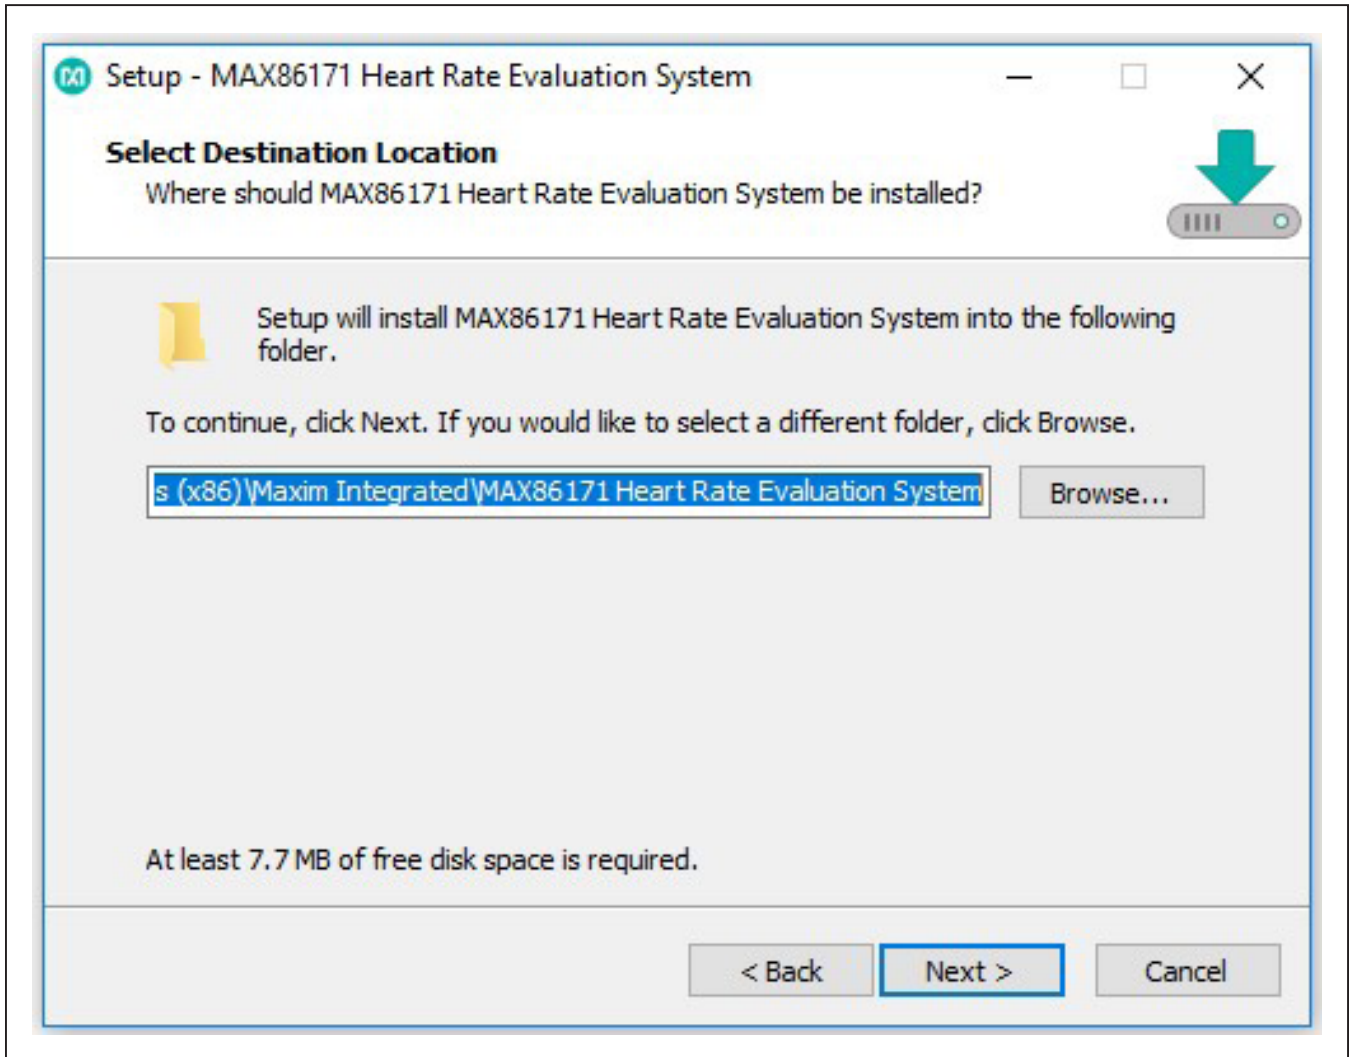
Setup - MAX86171 Heart Rate Evaluation System

Select Destination Location
Where should MAX86171 Heart Rate Evaluation System be installed?

Setup will install MAX86171 Heart Rate Evaluation System into the following folder.

To continue, click Next. If you would like to select a different folder, click Browse.

s (x86)\Maxim Integrated\MAX86171 Heart Rate Evaluation System

Browse...

At least 7.7 MB of free disk space is required.

< Back

Next >

Cancel